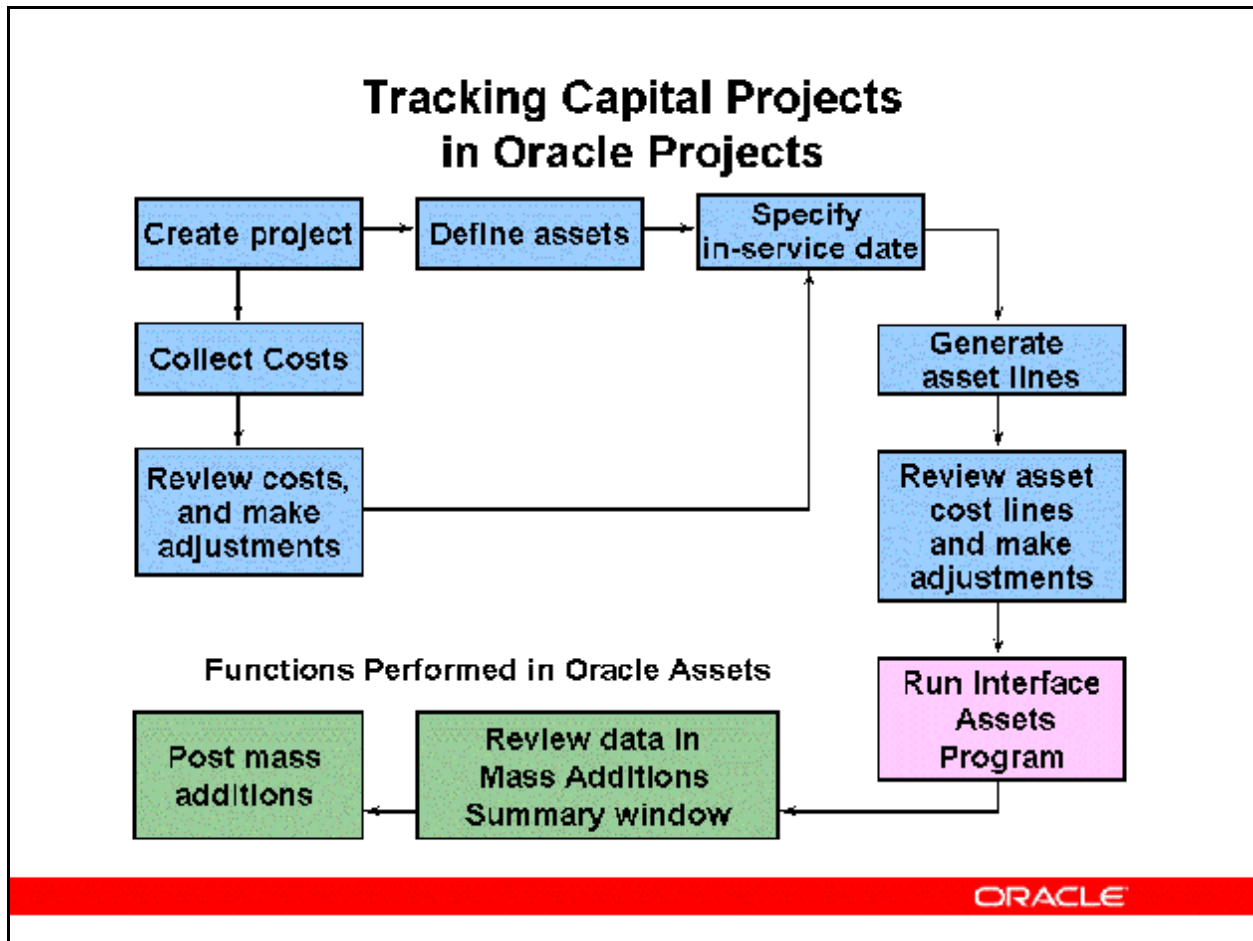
Tracking Capital Projects in Oracle Projects

Create project

Define assets

Specify in-service date

Collect Costs

Generate asset lines

Review costs, and make adjustments

Review asset cost lines and make adjustments

Functions Performed in Oracle Assets

Run Interface Assets Program

Post mass additions

Review data in Mass Additions Summary window

ORACLE